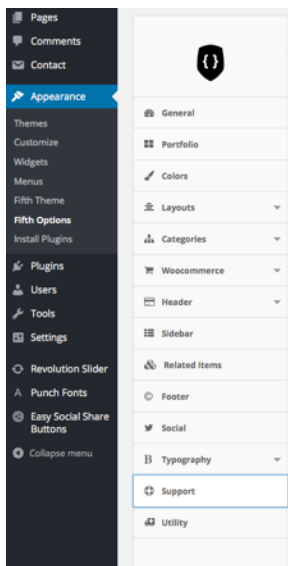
Pages
Comments
Contact
Appearance
Themes
Customize
Widgets
Menus
Fifth Theme
Fifth Options
Install Plugins
Plugins
Users
Tools
Settings
Revolution Slider
Punch Fonts
Easy Social Share Buttons
Collapse menu

{ }

General
Portfolio
Colors
Layouts
Categories
Woocommerce
Header
Sidebar
Related Items
Footer
Social
Typography
Support
Utility